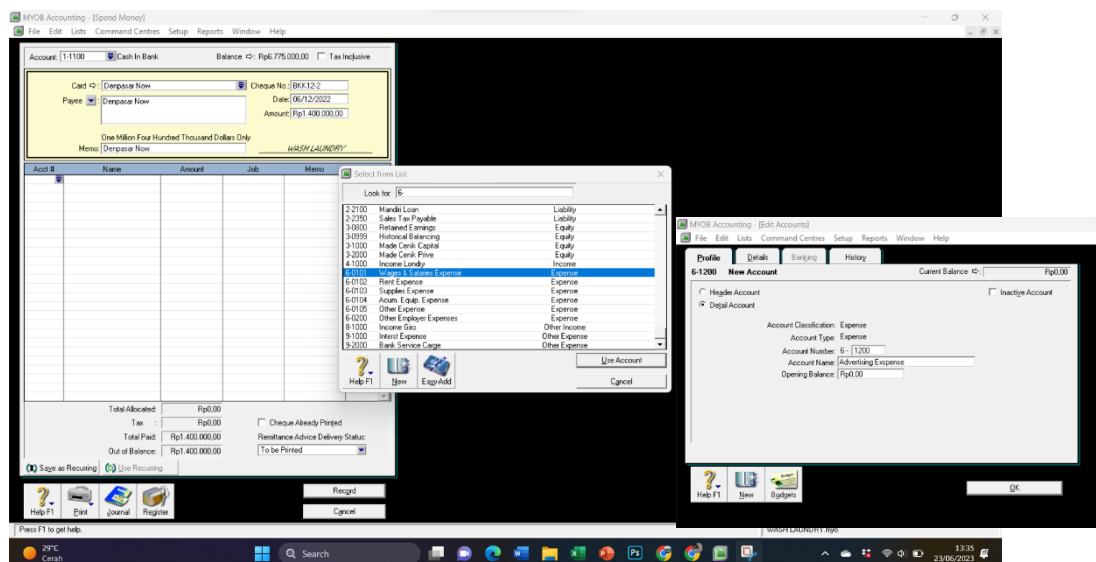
MYOB Accounting - [Spend Money]
File Edit Lists Command Centres Setup Reports Window Help

Account: 1-1100 Cash In Bank
Balance: Rp6.775.000,00
Tax Inclusive

Card: Denpasar Now
Cheque No.: BKK12-2
Payee: Denpasar Now
Date: 06/12/2022
Amount: Rp1.400.000,00
One Million Four Hundred Thousand Dollars Only
Memo: Denpasar Now
WASH LAUNDRY

| Acct # | Name | Amount | Job | Memo |
|---|---|---|---|---|

Total Allocated: Rp0,00
Tax: Rp0,00
Cheque Already Printed
Total Paid: Rp1.400.000,00
Remittance Advice Delivery Status:
Out of Balance: Rp1.400.000,00
To be Printed
Save as Recurring
Use Recurring
Help F1
Print
Journal
Register
Record
Cancel
Press F1 to get help.

Select from List
Look for: 6-

| | | |
|---|---|---|
| 2-2100 | Mandiri Loan | Liability |
| 2-2350 | Sales Tax Payable | Liability |
| 3-0800 | Retained Earnings | Equity |
| 3-0999 | Historical Balancing | Equity |
| 3-1000 | Made Cenk Capital | Equity |
| 3-2000 | Made Cenk Prive | Equity |
| 4-1000 | Income Londry | Income |
| 6-0101 | Wages & Salaries Expense | Expense |
| 6-0102 | Rent Expense | Expense |
| 6-0103 | Supplies Expense | Expense |
| 6-0104 | Acum. Equip. Expense | Expense |
| 6-0105 | Other Expense | Expense |
| 6-0200 | Other Employer Expenses | Expense |
| 8-1000 | Income Giro | Other Income |
| 9-1000 | Interest Expense | Other Expense |
| 9-2000 | Bank Service Carge | Other Expense |

Help F1
New
EasyAdd
Use Account
Cancel

MYOB Accounting - [Edit Accounts]
File Edit Lists Command Centres Setup Reports Window Help
Profile Details Banking History
6-1200 New Account
Current Balance: Rp0,00
Header Account
Inactive Account
Detail Account
Account Classification: Expense
Account Type: Expense
Account Number: 6- 1200
Account Name: Advertising Expense
Opening Balance: Rp0,00
Help F1
New
Budgets
OK
WASH LAUNDRY.myo

29°C
Cerah
Search
13:35
23/06/2023